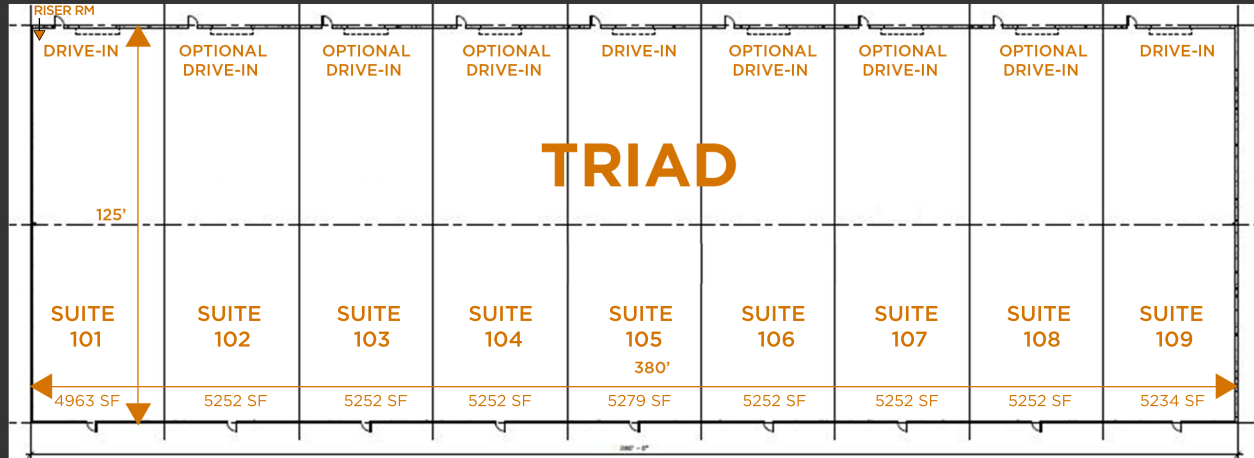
RISER RM

DRIVE-IN

OPTIONAL DRIVE-IN

OPTIONAL DRIVE-IN

OPTIONAL DRIVE-IN

DRIVE-IN

OPTIONAL DRIVE-IN

OPTIONAL DRIVE-IN

OPTIONAL DRIVE-IN

DRIVE-IN

TRIAD

125'

SUITE 101

SUITE 102

SUITE 103

SUITE 104

SUITE 105

SUITE 106

SUITE 107

SUITE 108

SUITE 109

380'

4963 SF

5252 SF

5252 SF

5252 SF

5279 SF

5252 SF

5252 SF

5252 SF

5234 SF

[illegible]